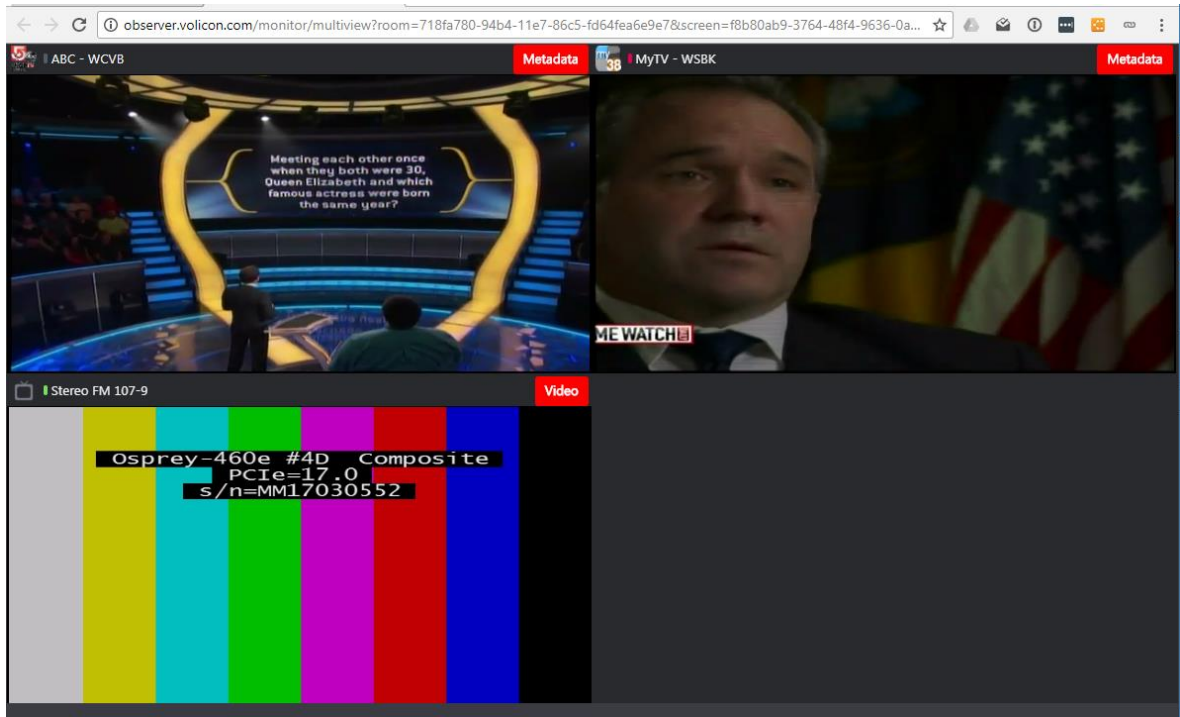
observer.volicon.com/monitor/multiview?room=718fa780-94b4-11e7-86c5-fd64fea6e9e7&screen=f8b80ab9-3764-48f4-9636-0a...

ABC - WCVB
Metadata

Meeting each other once when they both were 30, Queen Elizabeth and which famous actress were born the same year?

38 MyTV - WSBK
Metadata

ME WATCH

Stereo FM 107-9
Video

Osprey-460e #4D Composite
PCIe=17.0
s/n=MM17030552